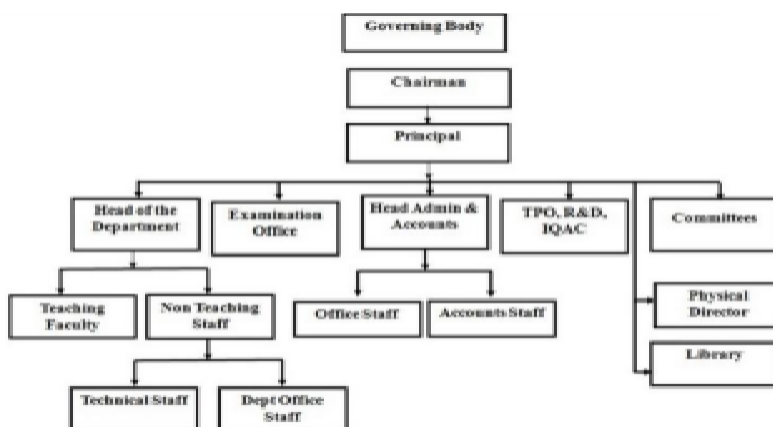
Governing Body

Chairman

Principal

Head of the Department

Examination Office

Head Admin & Accounts

TPO, R&D, IQAC

Committees

Teaching Faculty

Non Teaching Staff

Office Staff

Accounts Staff

Physical Director

Library

Technical Staff

Dept Office Staff